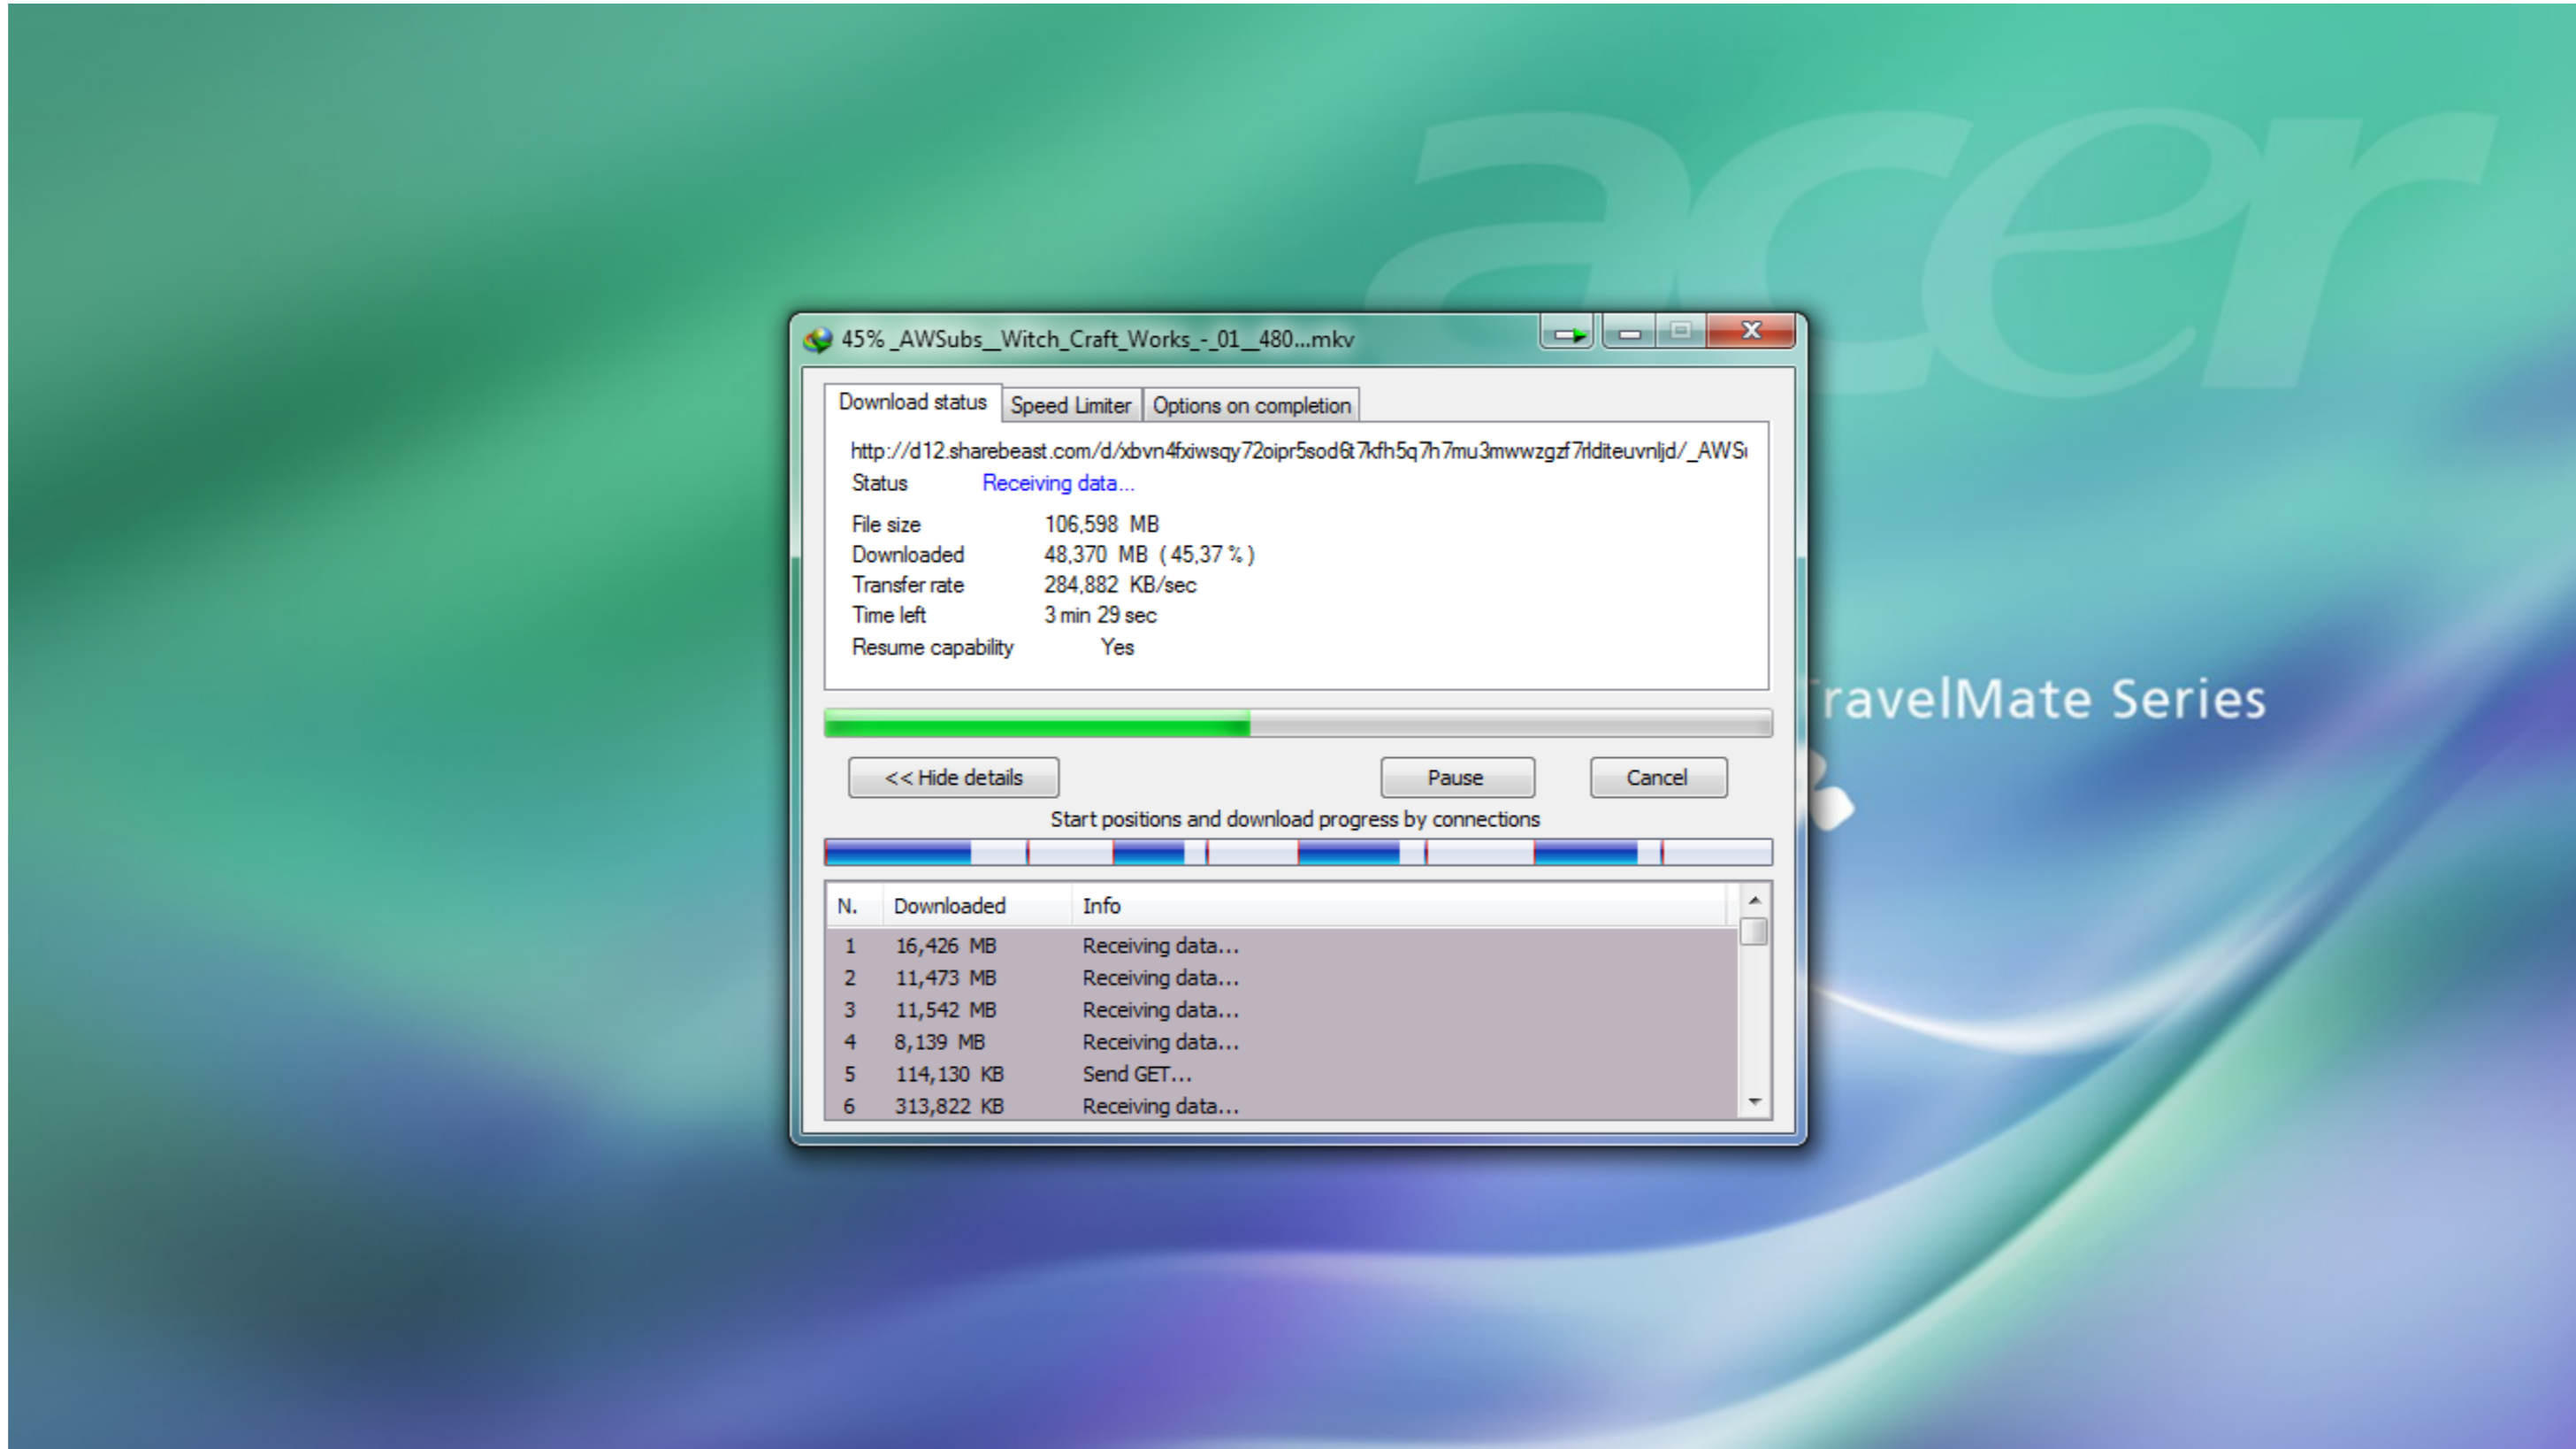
acer

45% _AWSubs__Witch_Craft_Works_-_01__480...mkv

Download status | Speed Limiter | Options on completion

http://d12.sharebeast.com/d/xbvn4fxiwsqy72oipr5sod6t7kfh5q7h7mu3mwwzgzf7rlditeuvnljd/_AWS

Status Receiving data...

File size 106,598 MB
Downloaded 48,370 MB ( 45,37 % )
Transfer rate 284,882 KB/sec
Time left 3 min 29 sec
Resume capability Yes

<< Hide details | Pause | Cancel

Start positions and download progress by connections

| N. | Downloaded | Info |
|---|---|---|
| 1 | 16,426 MB | Receiving data... |
| 2 | 11,473 MB | Receiving data... |
| 3 | 11,542 MB | Receiving data... |
| 4 | 8,139 MB | Receiving data... |
| 5 | 114,130 KB | Send GET... |
| 6 | 313,822 KB | Receiving data... |

ravelMate Series